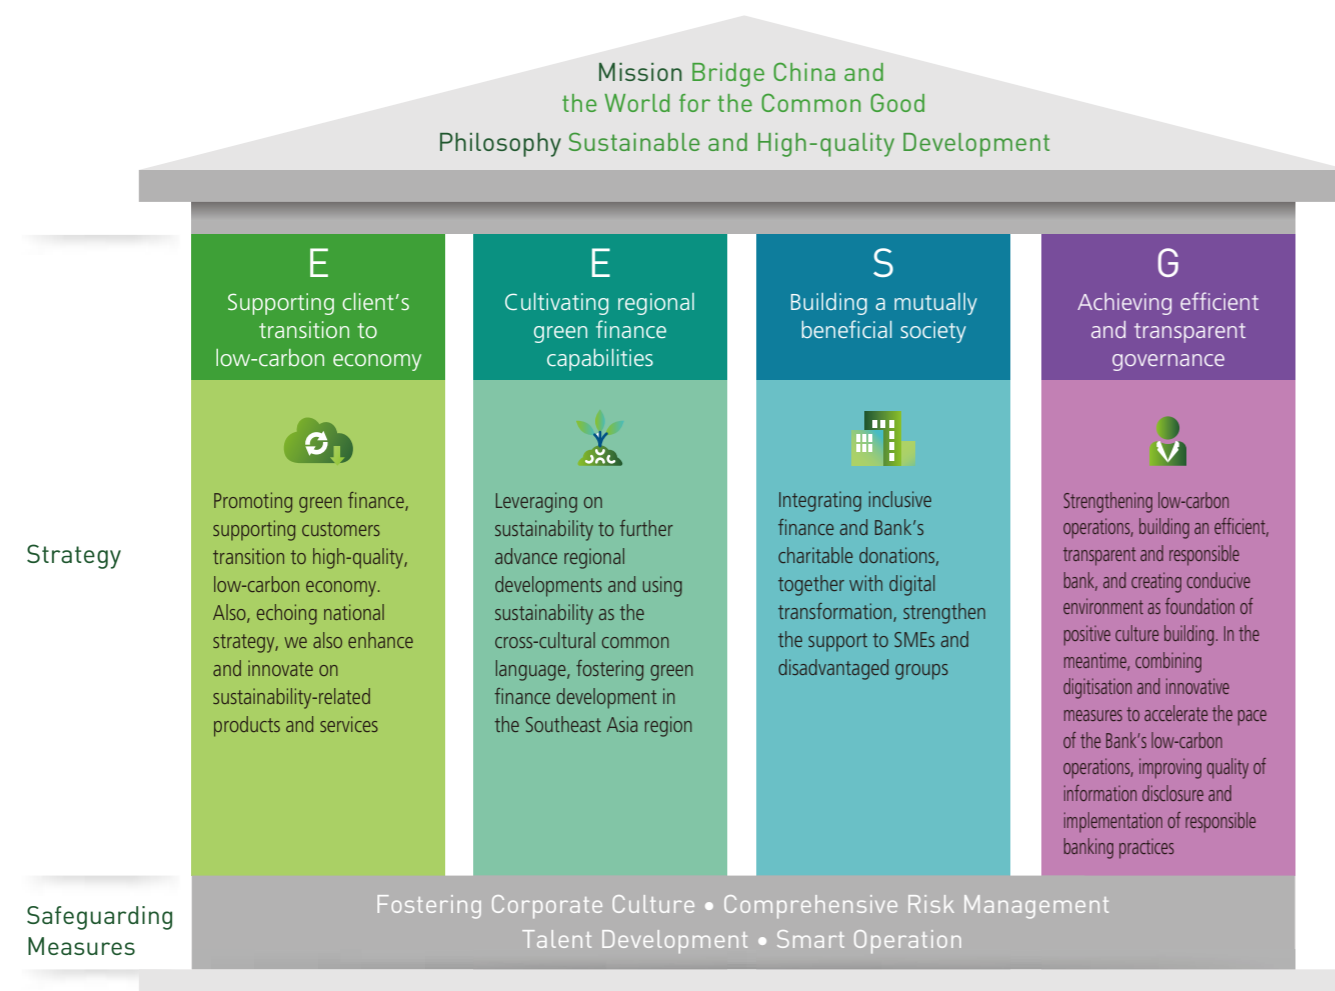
Mission Bridge China and the World for the Common Good

Philosophy Sustainable and High-quality Development

Strategy

E
Supporting client's transition to low-carbon economy

Promoting green finance, supporting customers transition to high-quality, low-carbon economy. Also, echoing national strategy, we also enhance and innovate on sustainability-related products and services

E
Cultivating regional green finance capabilities

Leveraging on sustainability to further advance regional developments and using sustainability as the cross-cultural common language, fostering green finance development in the Southeast Asia region

S
Building a mutually beneficial society

Integrating inclusive finance and Bank's charitable donations, together with digital transformation, strengthen the support to SMEs and disadvantaged groups

G
Achieving efficient and transparent governance

Strengthening low-carbon operations, building an efficient, transparent and responsible bank, and creating conducive environment as foundation of positive culture building. In the meantime, combining digitisation and innovative measures to accelerate the pace of the Bank's low-carbon operations, improving quality of information disclosure and implementation of responsible banking practices

Safeguarding Measures

Fostering Corporate Culture • Comprehensive Risk Management
Talent Development • Smart Operation